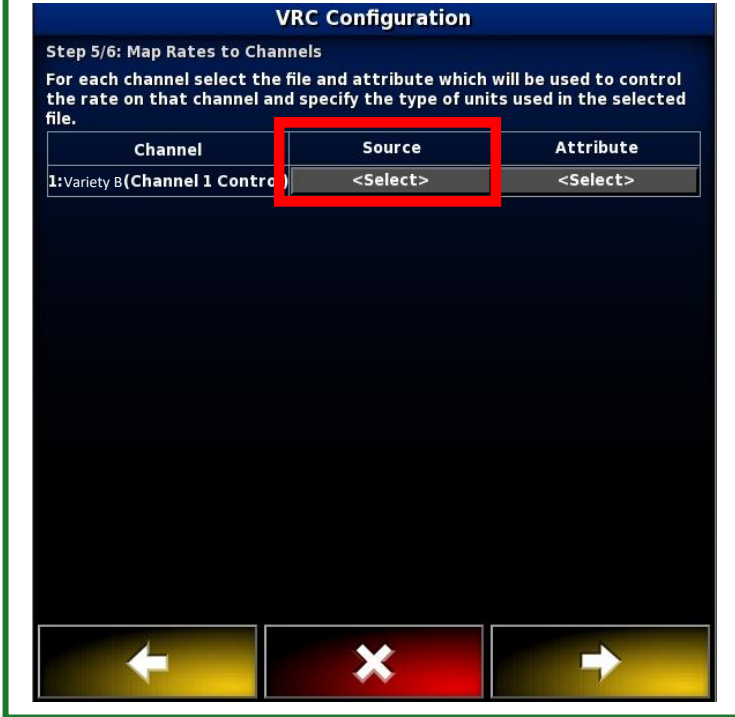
VRC Configuration

Step 5/6: Map Rates to Channels

For each channel select the file and attribute which will be used to control the rate on that channel and specify the type of units used in the selected file.

| Channel | Source | Attribute |
|---|---|---|
| 1:Variety B(Channel 1 Contro | <Select> | <Select> |